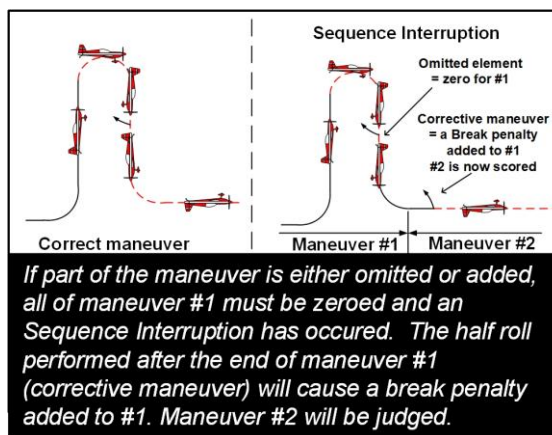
Sequence Interruption

Omitted element = zero for #1

Corrective maneuver = a Break penalty added to #1 #2 is now scored

Correct maneuver

Maneuver #1

Maneuver #2

If part of the maneuver is either omitted or added, all of maneuver #1 must be zeroed and an Sequence Interruption has occured. The half roll performed after the end of maneuver #1 (corrective maneuver) will cause a break penalty added to #1. Maneuver #2 will be judged.